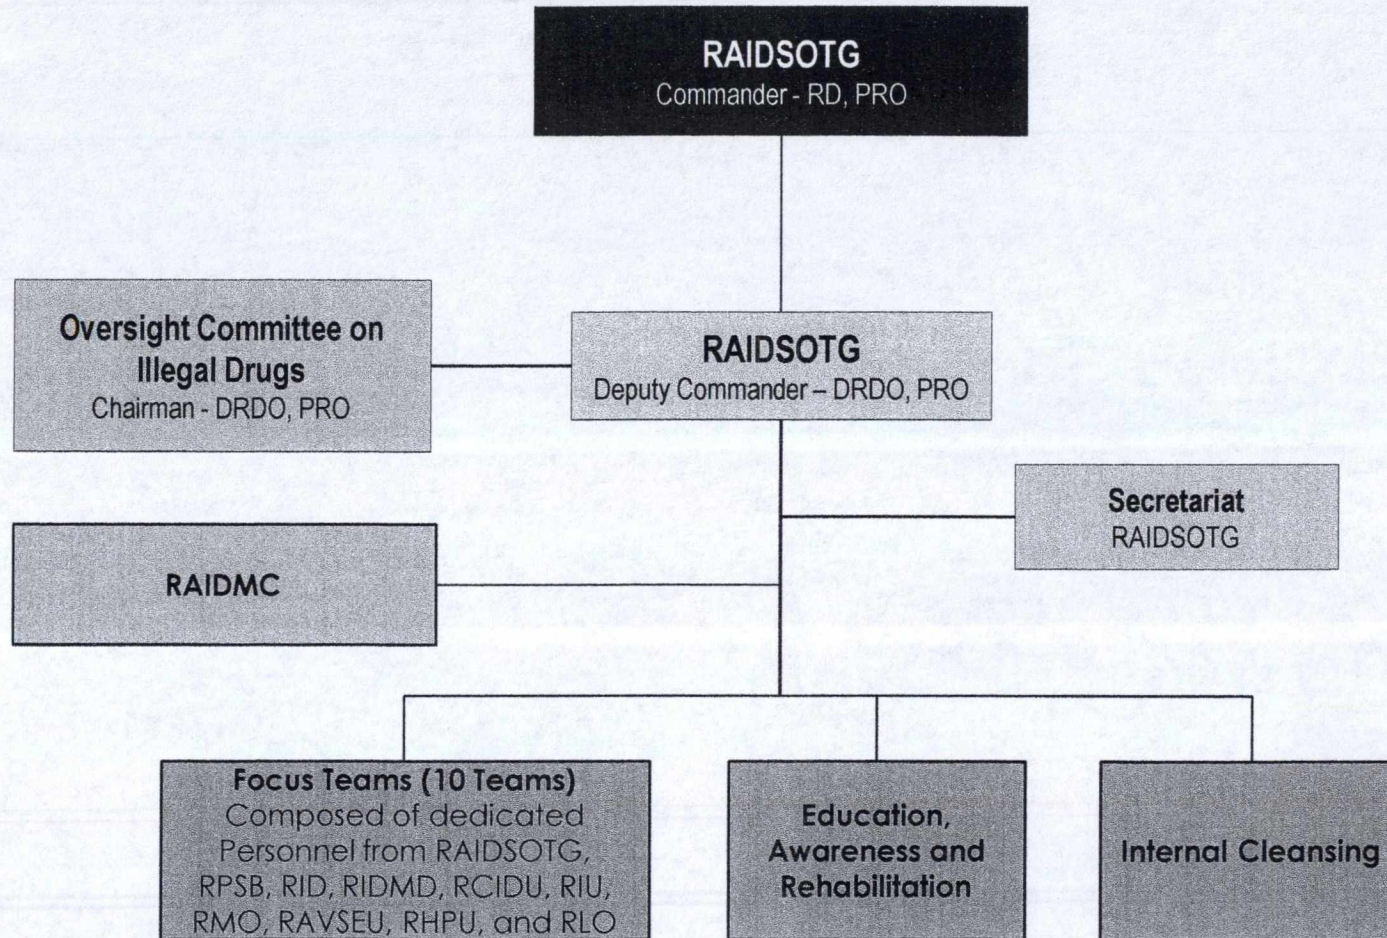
RAIDSOTG
Commander - RD, PRO

Oversight Committee on Illegal Drugs
Chairman - DRDO, PRO

RAIDSOTG
Deputy Commander – DRDO, PRO

Secretariat
RAIDSOTG

RAIDMC

Focus Teams (10 Teams)
Composed of dedicated Personnel from RAIDSOTG, RPSB, RID, RIDMD, RCIDU, RIU, RMO, RAVSEU, RHPU, and RLO

Education, Awareness and Rehabilitation

Internal Cleansing